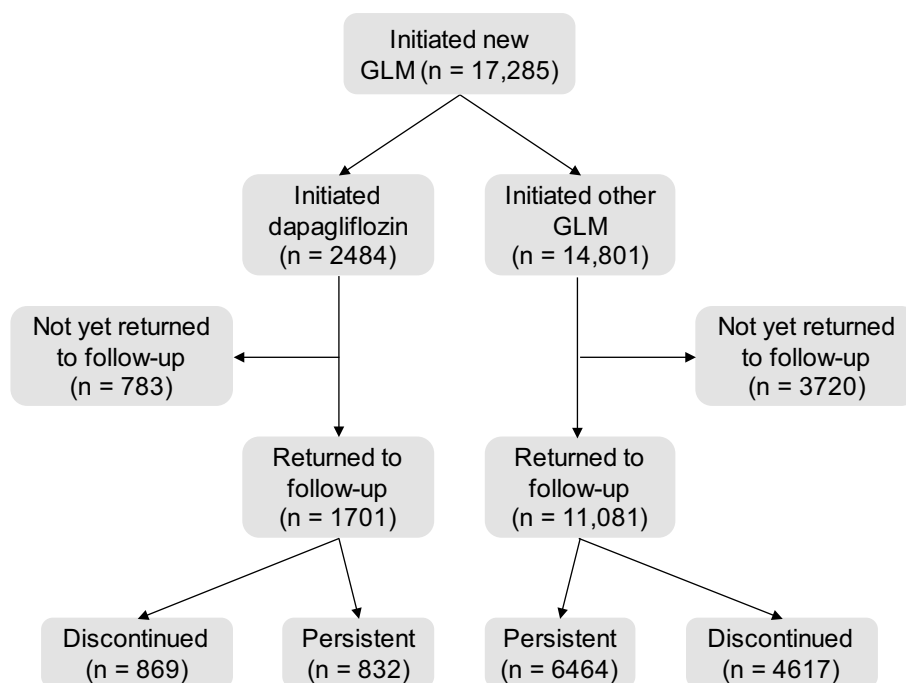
Initiated new GLM (n = 17,285)

Initiated dapagliflozin (n = 2484)

Initiated other GLM (n = 14,801)

Not yet returned to follow-up (n = 783)

Not yet returned to follow-up (n = 3720)

Returned to follow-up (n = 1701)

Returned to follow-up (n = 11,081)

Discontinued (n = 869)

Persistent (n = 832)

Persistent (n = 6464)

Discontinued (n = 4617)